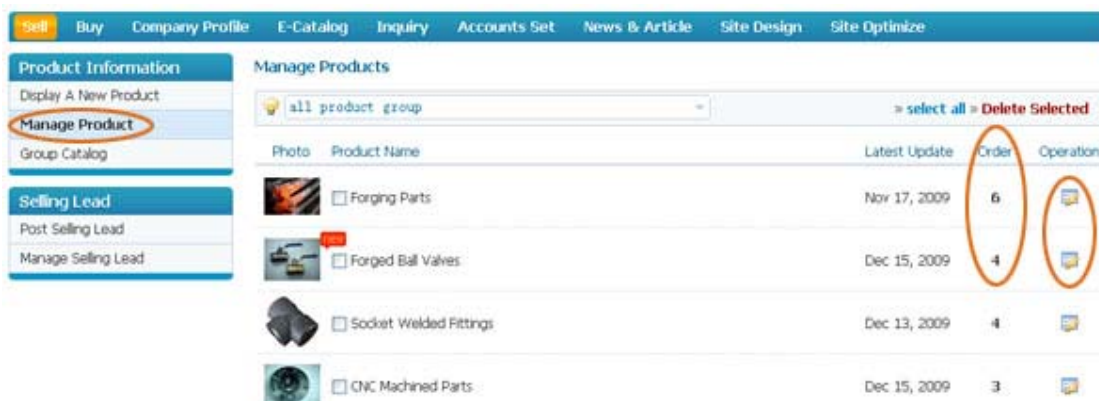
Sell Buy Company Profile E-Catalog Inquiry Accounts Set News & Article Site Design Site Optimize

Product Information
Display A New Product
Manage Product
Group Catalog

Selling Lead
Post Selling Lead
Manage Selling Lead

Manage Products

all product group

» select all » Delete Selected

| Photo | Product Name | Latest Update | Order | Operation |
|---|---|---|---|---|
| | Forging Parts | Nov 17, 2009 | 6 | |
| | new Forged Ball Valves | Dec 15, 2009 | 4 | |
| | Socket Welded Fittings | Dec 13, 2009 | 4 | |
| | CNC Machined Parts | Dec 15, 2009 | 3 | |